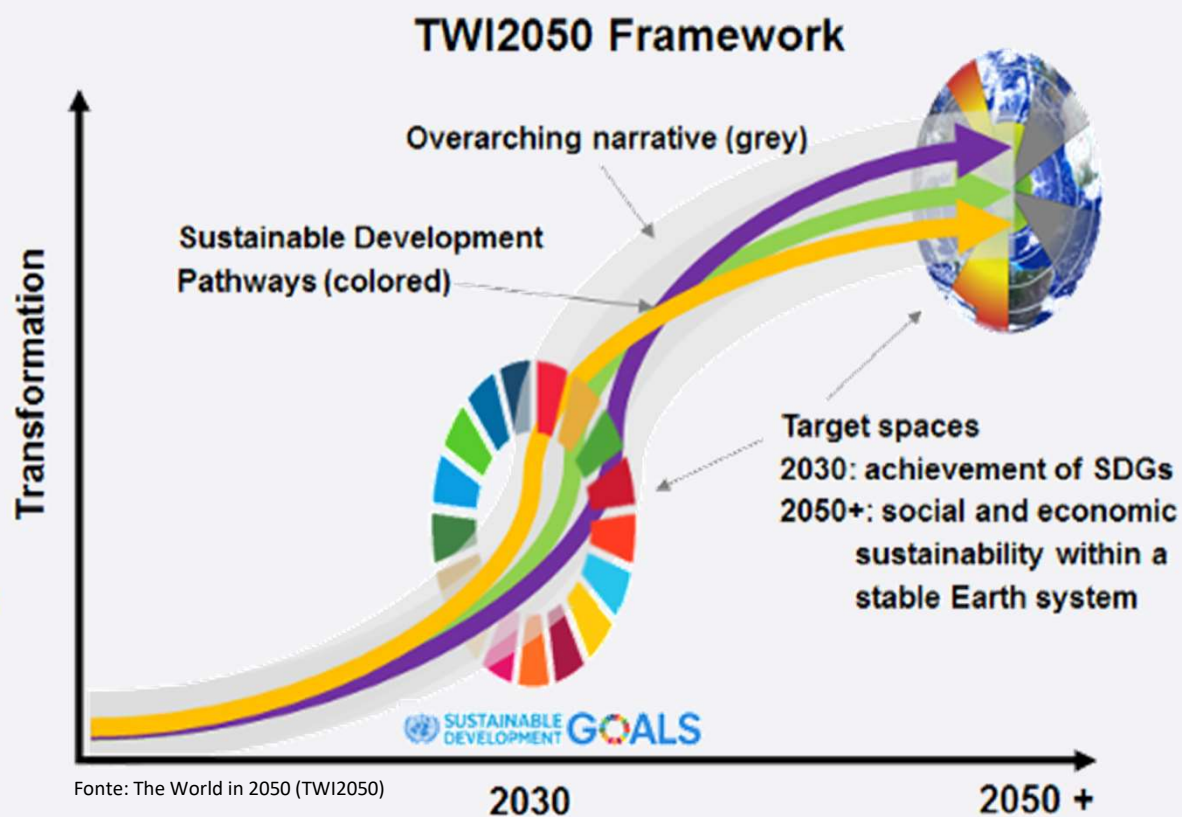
TWI2050 Framework

Overarching narrative (grey)

Sustainable Development Pathways (colored)

Transformation

Target spaces
2030: achievement of SDGs
2050+: social and economic sustainability within a stable Earth system

SUSTAINABLE DEVELOPMENT GOALS

Fonte: The World in 2050 (TWI2050)

2030

2050 +